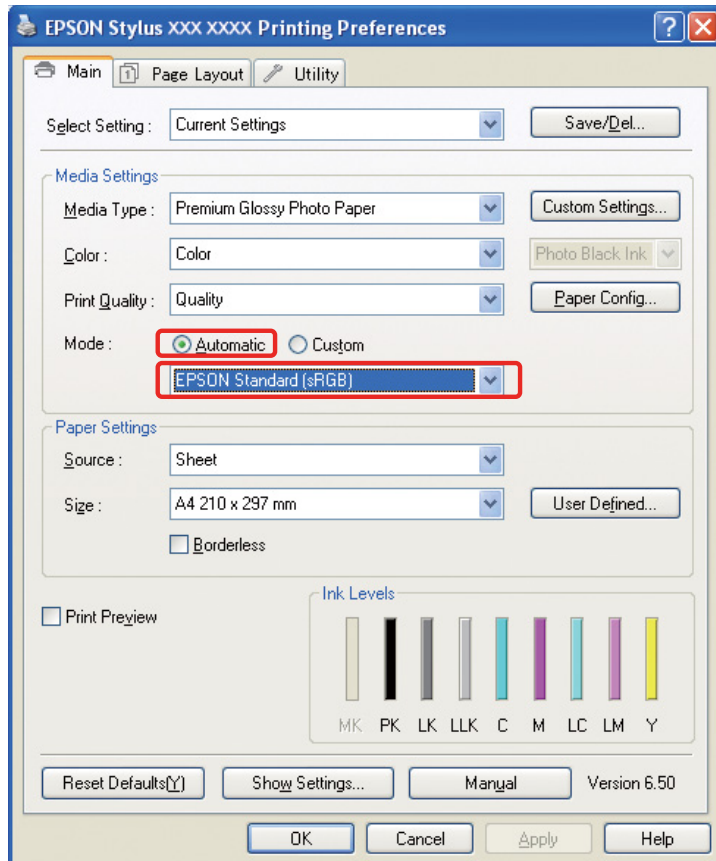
EPSON Stylus XXX XXXX Printing Preferences

Main
Page Layout
Utility

Select Setting : Current Settings
Save/Del...

Media Settings
Media Type : Premium Glossy Photo Paper
Custom Settings...
Color : Color
Photo Black Ink
Print Quality : Quality
Paper Config...
Mode : Automatic Custom
EPSON Standard (sRGB)

Paper Settings
Source : Sheet
Size : A4 210 x 297 mm
User Defined...
Borderless

Print Preview

Ink Levels
MK PK LK LLK C M LC LM Y

Reset Defaults(Y)
Show Settings...
Manual
Version 6.50

OK
Cancel
Apply
Help